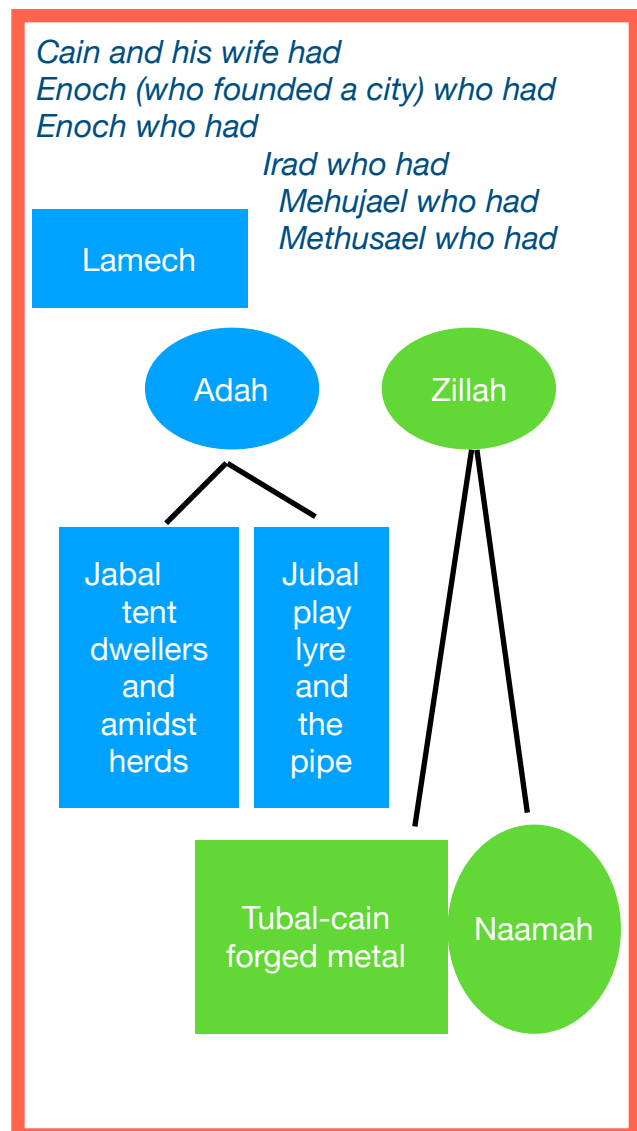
Cain and his wife had
Enoch (who founded a city) who had
Enoch who had
Irad who had
Mehujael who had
Methusael who had

Lamech

Adah

Zillah

Jabal tent dwellers and amidst herds

Jubal play lyre and the pipe

Tubal-cain forged metal

Naamah